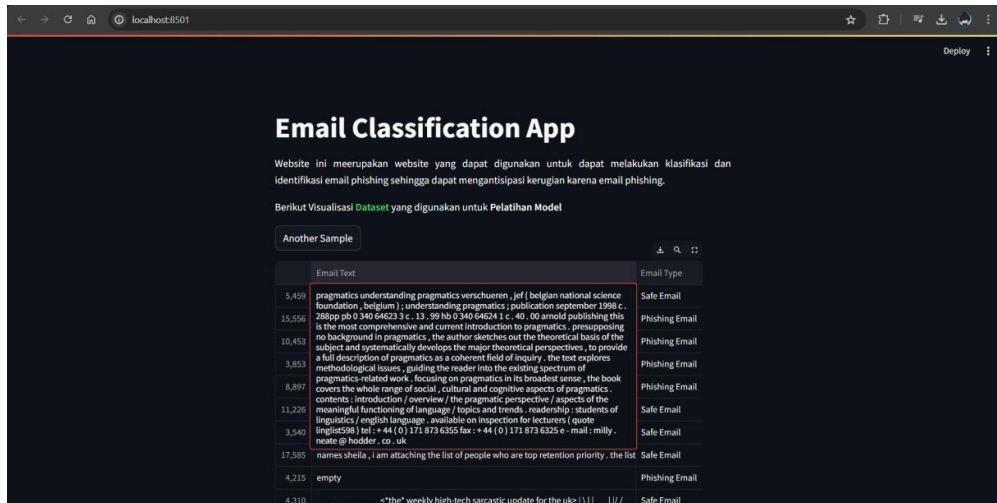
localhost:8501

Deploy

Email Classification App

Website ini meerupakan website yang dapat digunakan untuk dapat melakukan klasifikasi dan identifikasi email phishing sehingga dapat mengantisipasi kerugian karena email phishing.

Berikut Visualisasi Dataset yang digunakan untuk Pelatihan Model

Another Sample

| | Email Text | Email Type |
|---|---|---|
| 5,459 | pragmatics understanding pragmatics verschueren , jef ( belgian national science foundation , belgium ) ; understanding pragmatics ; publication september 1998 c . 288pp pb 0 340 64623 3 c . 13 . 99 hb 0 340 64624 1 c . 40 . 00 arnold publishing this is the most comprehensive and current introduction to pragmatics . presupposing no background in pragmatics , the author sketches out the theoretical basis of the subject and systematically develops the major theoretical perspectives , to provide a full description of pragmatics as a coherent field of inquiry . the text explores methodological issues , guiding the reader into the existing spectrum of pragmatics-related work . focusing on pragmatics in its broadest sense , the book covers the whole range of social , cultural and cognitive aspects of pragmatics . contents : introduction / overview / the pragmatic perspective / aspects of the meaningful functioning of language / topics and trends . readership : students of linguistics / english language . available on inspection for lecturers ( quote linglist598 ) tel : + 44 ( 0 ) 171 873 6355 fax : + 44 ( 0 ) 171 873 6325 e - mail : milly . neate @ hodder . co . uk | Safe Email |
| 15,556 | | Phishing Email |
| 10,453 | | Phishing Email |
| 3,853 | | Phishing Email |
| 8,897 | | Phishing Email |
| 11,226 | | Safe Email |
| 3,540 | | Safe Email |
| 17,585 | names sheila , i am attaching the list of people who are top retention priority . the list | Safe Email |
| 4,215 | empty | Phishing Email |
| 4,310 | <*the* weekly high-tech sarcastic update for the uk> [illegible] | Safe Email |